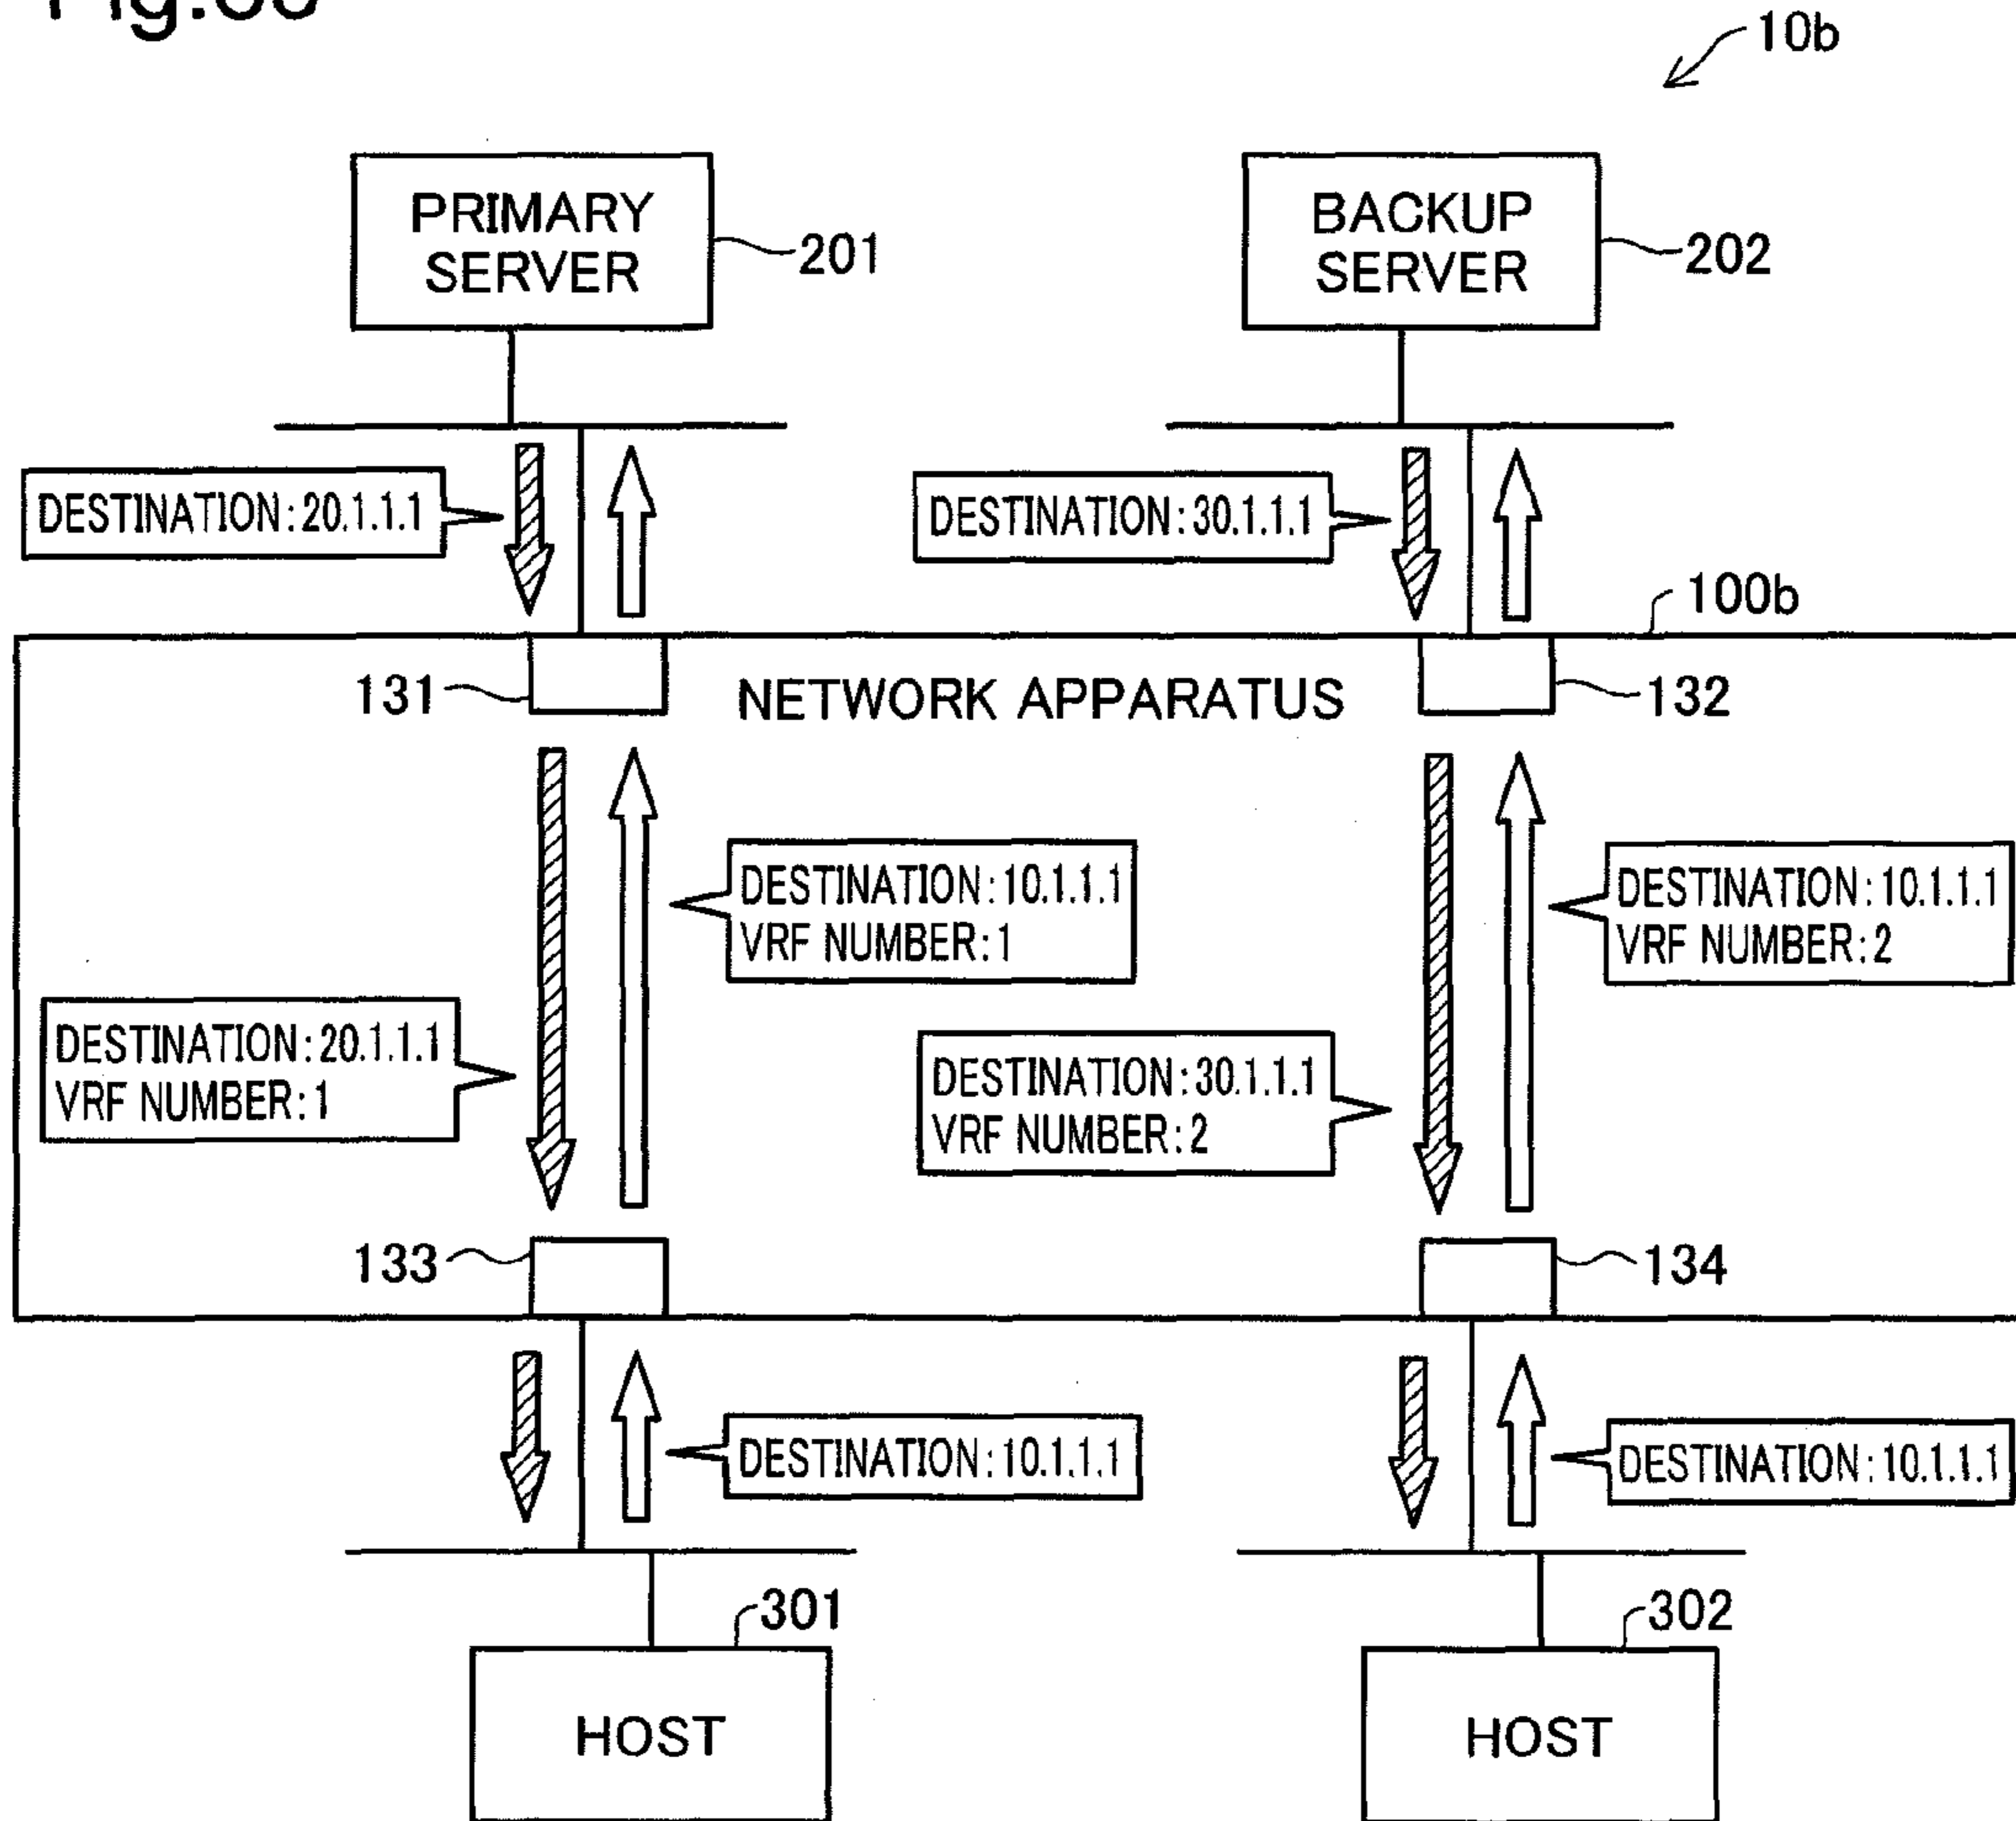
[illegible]

10b

PRIMARY SERVER

201

BACKUP SERVER

202

DESTINATION: 20.1.1.1

DESTINATION: 30.1.1.1

100b

131

NETWORK APPARATUS

132

DESTINATION: 10.1.1.1
VRF NUMBER: 1

DESTINATION: 10.1.1.1
VRF NUMBER: 2

DESTINATION: 20.1.1.1
VRF NUMBER: 1

DESTINATION: 30.1.1.1
VRF NUMBER: 2

133

134

DESTINATION: 10.1.1.1

DESTINATION: 10.1.1.1

301

302

HOST

HOST